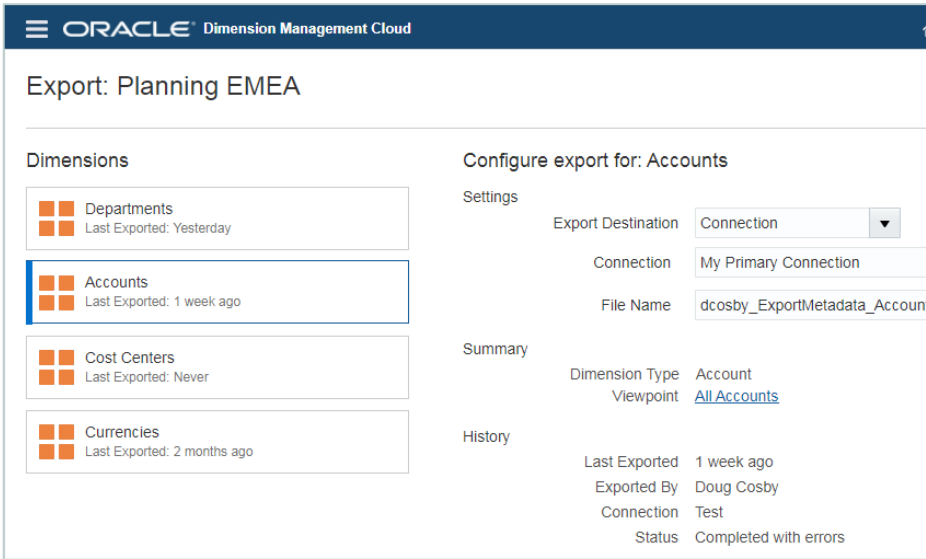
ORACLE Dimension Management Cloud

Export: Planning EMEA

Dimensions

Departments
Last Exported: Yesterday

Accounts
Last Exported: 1 week ago

Cost Centers
Last Exported: Never

Currencies
Last Exported: 2 months ago

Configure export for: Accounts

Settings

Export Destination Connection

Connection My Primary Connection

File Name dcosby_ExportMetadata_Accoun

Summary

Dimension Type Account

Viewpoint All Accounts

History

Last Exported 1 week ago

Exported By Doug Cosby

Connection Test

Status Completed with errors